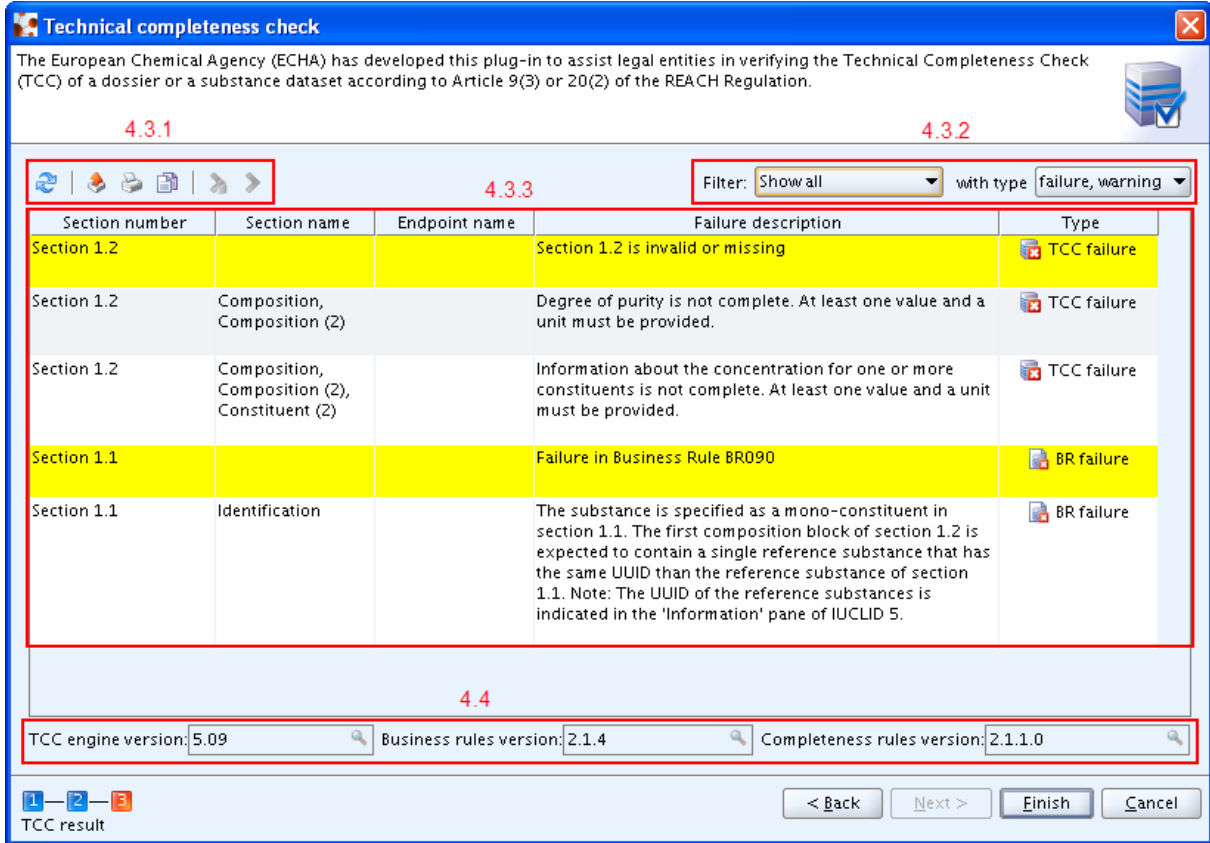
Technical completeness check

The European Chemical Agency (ECHA) has developed this plug-in to assist legal entities in verifying the Technical Completeness Check (TCC) of a dossier or a substance dataset according to Article 9(3) or 20(2) of the REACH Regulation.

4.3.1

4.3.2

Filter: Show all

with type failure, warning

4.3.3

| Section number | Section name | Endpoint name | Failure description | Type |
|---|---|---|---|---|
| Section 1.2 | | | Section 1.2 is invalid or missing | TCC failure |
| Section 1.2 | Composition, Composition (2) | | Degree of purity is not complete. At least one value and a unit must be provided. | TCC failure |
| Section 1.2 | Composition, Composition (2), Constituent (2) | | Information about the concentration for one or more constituents is not complete. At least one value and a unit must be provided. | TCC failure |
| Section 1.1 | | | Failure in Business Rule BR090 | BR failure |
| Section 1.1 | Identification | | The substance is specified as a mono-constituent in section 1.1. The first composition block of section 1.2 is expected to contain a single reference substance that has the same UUID than the reference substance of section 1.1. Note: The UUID of the reference substances is indicated in the 'Information' pane of IUCLID 5. | BR failure |

4.4

TCC engine version: 5.09

Business rules version: 2.1.4

Completeness rules version: 2.1.1.0

1 2 3

TCC result

< Back

Next >

Finish

Cancel